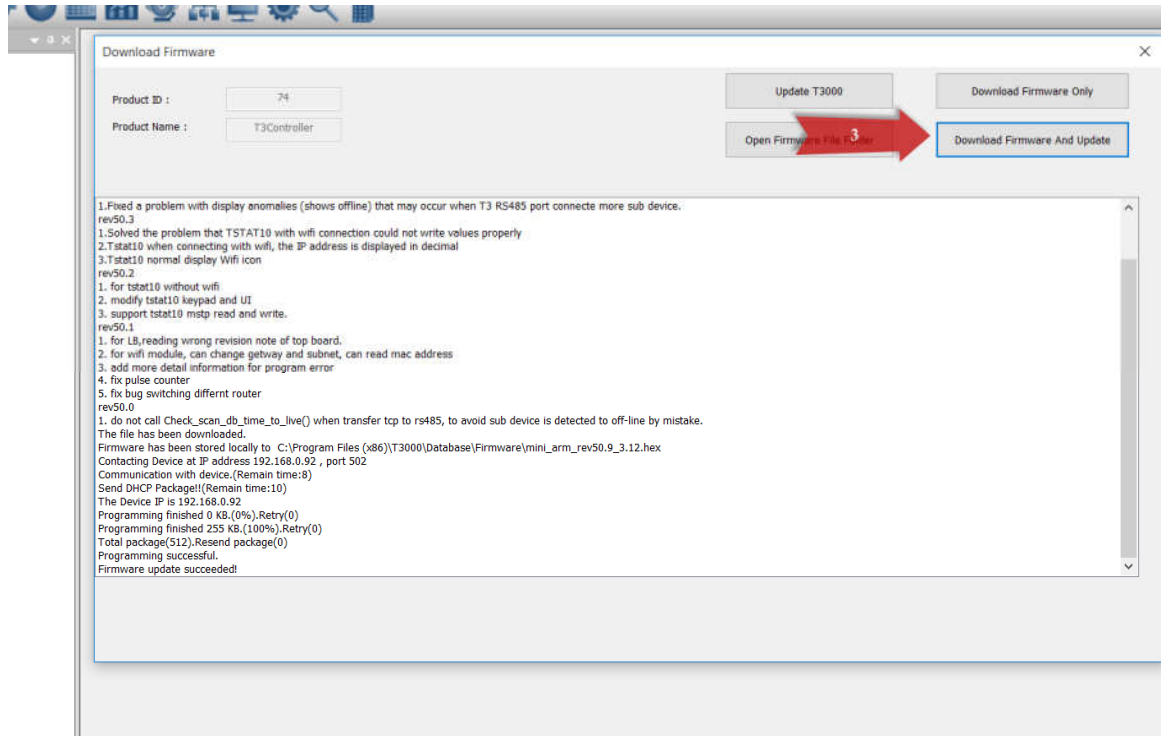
Download Firmware

Product ID : 74

Product Name : T3Controller

Update T3000

Download Firmware Only

Open Firmware File Folder

3

Download Firmware And Update

1.Fixed a problem with display anomalies (shows offline) that may occur when T3 RS485 port connecte more sub device.
rev50.3
1.Solved the problem that TSTAT10 with wifi connection could not write values properly
2.Tstat10 when connecting with wifi, the IP address is displayed in decimal
3.Tstat10 normal display Wifi icon
rev50.2
1. for tstat10 without wifi
2. modify tstat10 keypad and UI
3. support tstat10 mstp read and write.
rev50.1
1. for LB,reading wrong revision note of top board.
2. for wifi module, can change getway and subnet, can read mac address
3. add more detail information for program error
4. fix pulse counter
5. fix bug switching differnt router
rev50.0
1. do not call Check_scan_db_time_to_live() when transfer tcp to rs485, to avoid sub device is detected to off-line by mistake.
The file has been downloaded.
Firmware has been stored locally to C:\Program Files (x86)\T3000\Database\Firmware\mini_arm_rev50.9_3.12.hex
Contacting Device at IP address 192.168.0.92 , port 502
Communication with device.(Remain time:8)
Send DHCP Package!!(Remain time:10)
The Device IP is 192.168.0.92
Programming finished 0 KB.(0%).Retry(0)
Programming finished 255 KB.(100%).Retry(0)
Total package(512).Resend package(0)
Programming successful.
Firmware update succeeded!